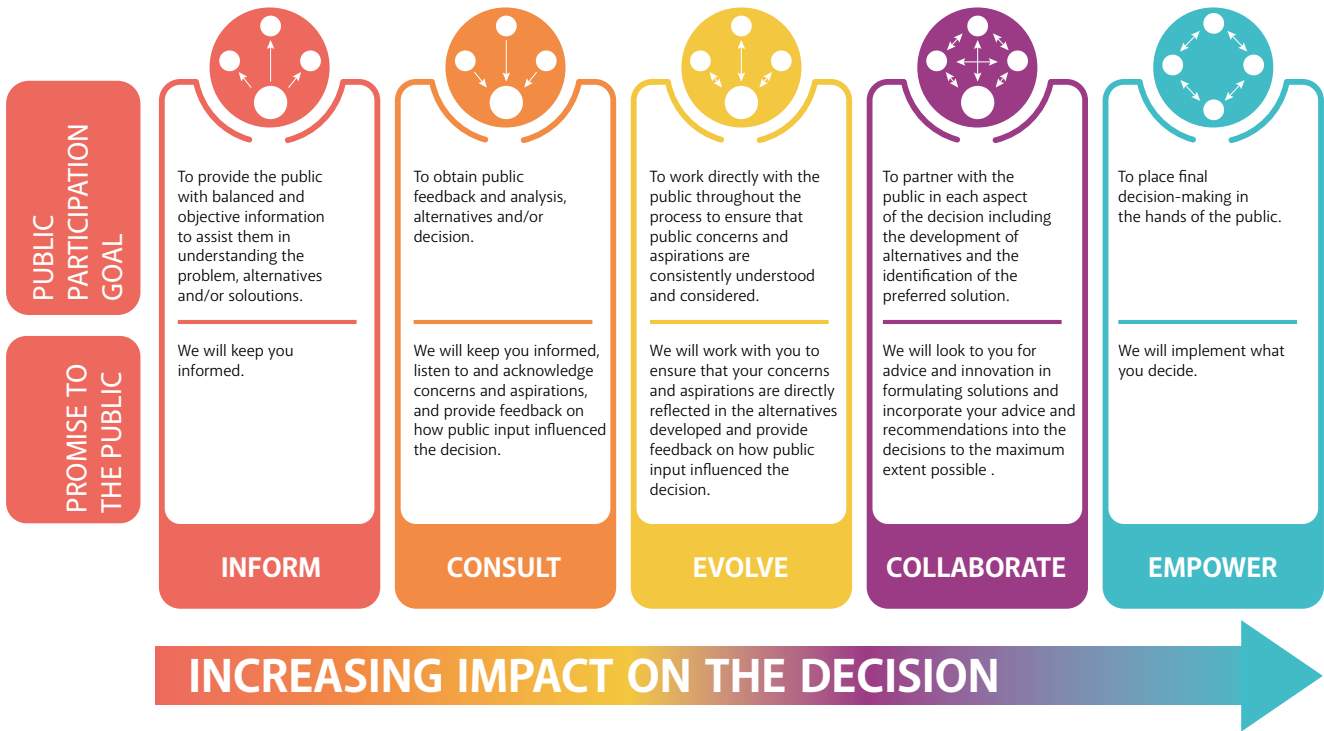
PUBLIC PARTICIPATION GOAL

PROMISE TO THE PUBLIC

To provide the public with balanced and objective information to assist them in understanding the problem, alternatives and/or soloutions.

We will keep you informed.

INFORM

To obtain public feedback and analysis, alternatives and/or decision.

We will keep you informed, listen to and acknowledge concerns and aspirations, and provide feedback on how public input influenced the decision.

CONSULT

To work directly with the public throughout the process to ensure that public concerns and aspirations are consistently understood and considered.

We will work with you to ensure that your concerns and aspirations are directly reflected in the alternatives developed and provide feedback on how public input influenced the decision.

EVOLVE

To partner with the public in each aspect of the decision including the development of alternatives and the identification of the preferred solution.

We will look to you for advice and innovation in formulating solutions and incorporate your advice and recommendations into the decisions to the maximum extent possible .

COLLABORATE

To place final decision-making in the hands of the public.

We will implement what you decide.

EMPOWER

INCREASING IMPACT ON THE DECISION